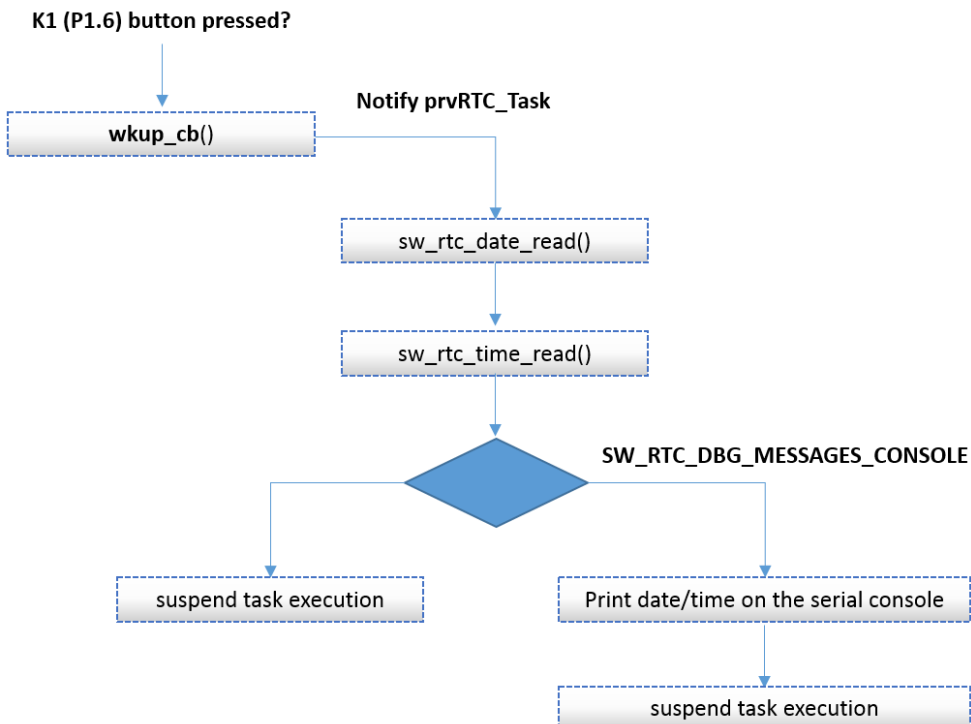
K1 (P1.6) button pressed?

Notify prvRTC_Task

wkup_cb()

sw_rtc_date_read()

sw_rtc_time_read()

SW_RTC_DBG_MESSAGES_CONSOLE

suspend task execution

Print date/time on the serial console

suspend task execution